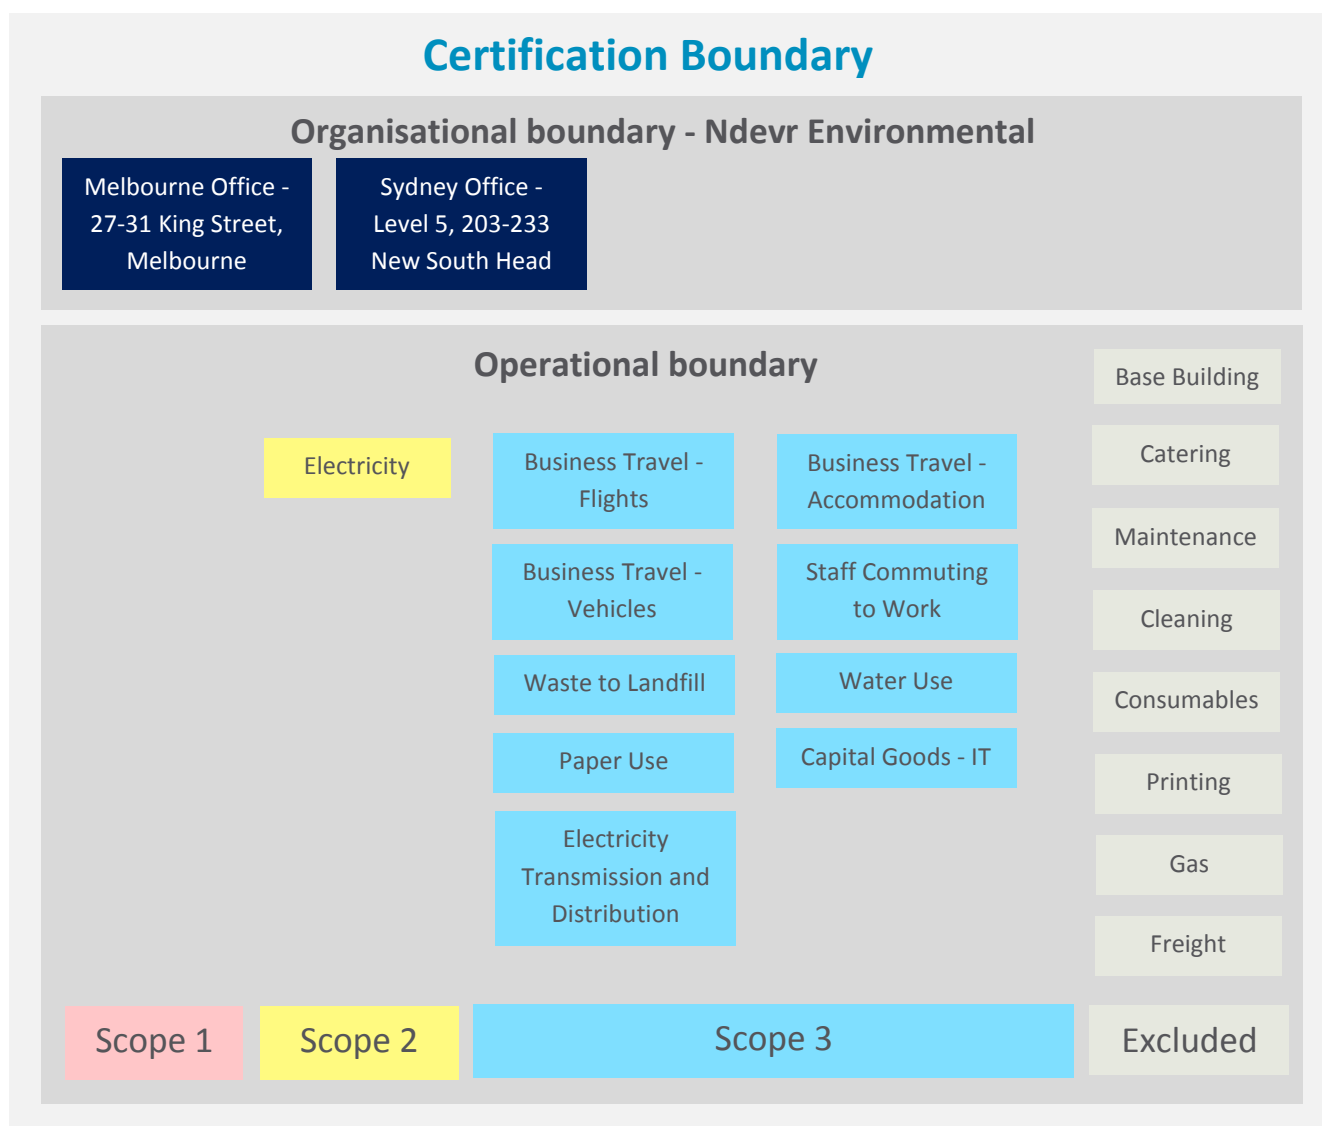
Certification Boundary

Organisational boundary - Ndevr Environmental

Melbourne Office - 27-31 King Street, Melbourne

Sydney Office - Level 5, 203-233 New South Head

Operational boundary

Base Building

Electricity

Business Travel - Flights

Business Travel - Accommodation

Catering

Business Travel - Vehicles

Staff Commuting to Work

Maintenance

Waste to Landfill

Water Use

Cleaning

Paper Use

Capital Goods - IT

Consumables

Printing

Electricity Transmission and Distribution

Gas

Freight

Scope 1

Scope 2

Scope 3

Excluded